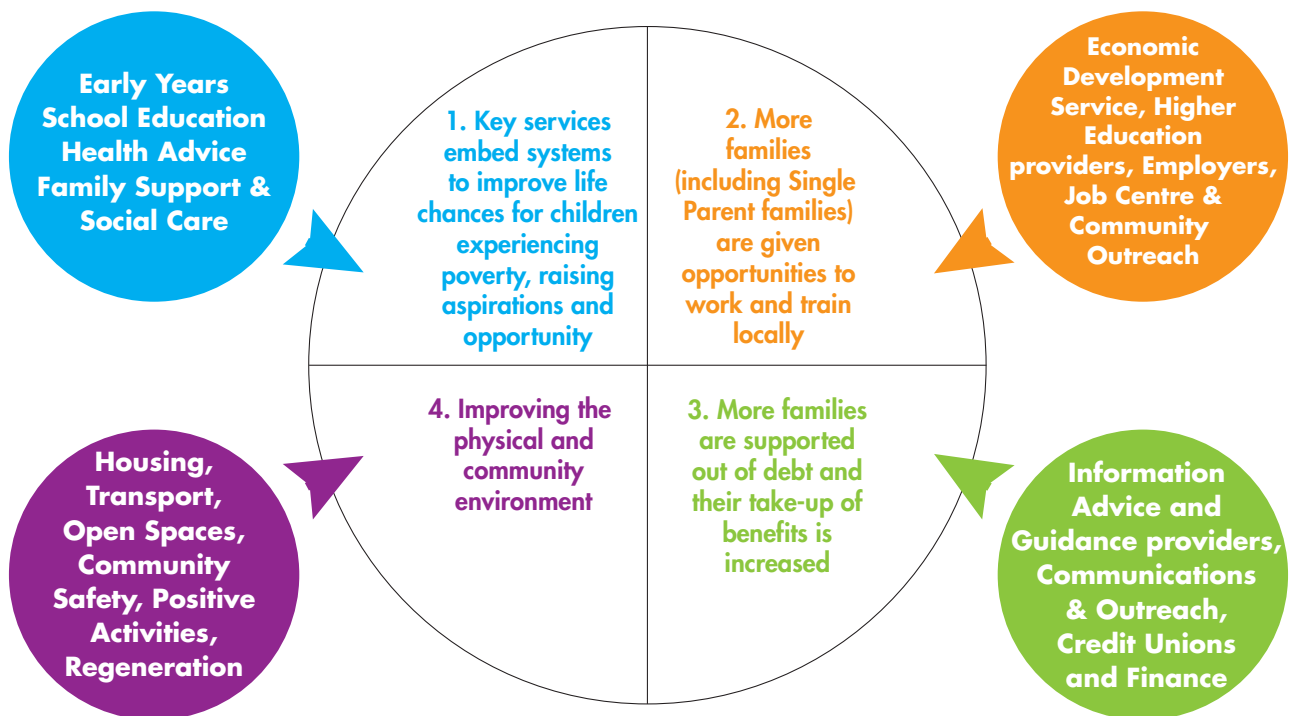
Early Years School Education Health Advice Family Support & Social Care

1. Key services embed systems to improve life chances for children experiencing poverty, raising aspirations and opportunity

2. More families (including Single Parent families) are given opportunities to work and train locally

Economic Development Service, Higher Education providers, Employers, Job Centre & Community Outreach

Housing, Transport, Open Spaces, Community Safety, Positive Activities, Regeneration

4. Improving the physical and community environment

3. More families are supported out of debt and their take-up of benefits is increased

Information Advice and Guidance providers, Communications & Outreach, Credit Unions and Finance